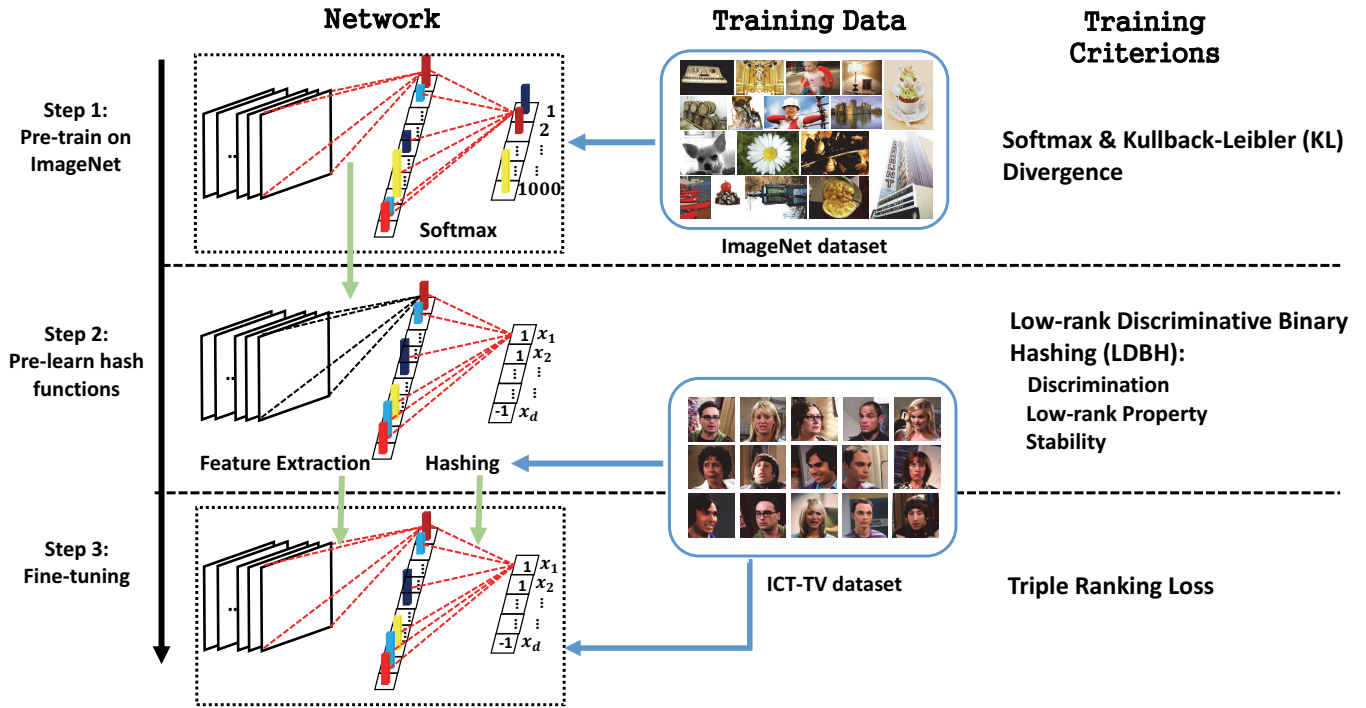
Network

Training Data

Training Criterions

Step 1: Pre-train on ImageNet

1
2
⋮
⋮
1000

Softmax

ImageNet dataset

Softmax & Kullback-Leibler (KL) Divergence

Step 2: Pre-learn hash functions

1 $x_1$
1 $x_2$
⋮
⋮
-1 $x_d$

Feature Extraction

Hashing

Low-rank Discriminative Binary Hashing (LDBH):
Discrimination
Low-rank Property
Stability

Step 3: Fine-tuning

1 $x_1$
1 $x_2$
⋮
⋮
-1 $x_d$

ICT-TV dataset

Triple Ranking Loss